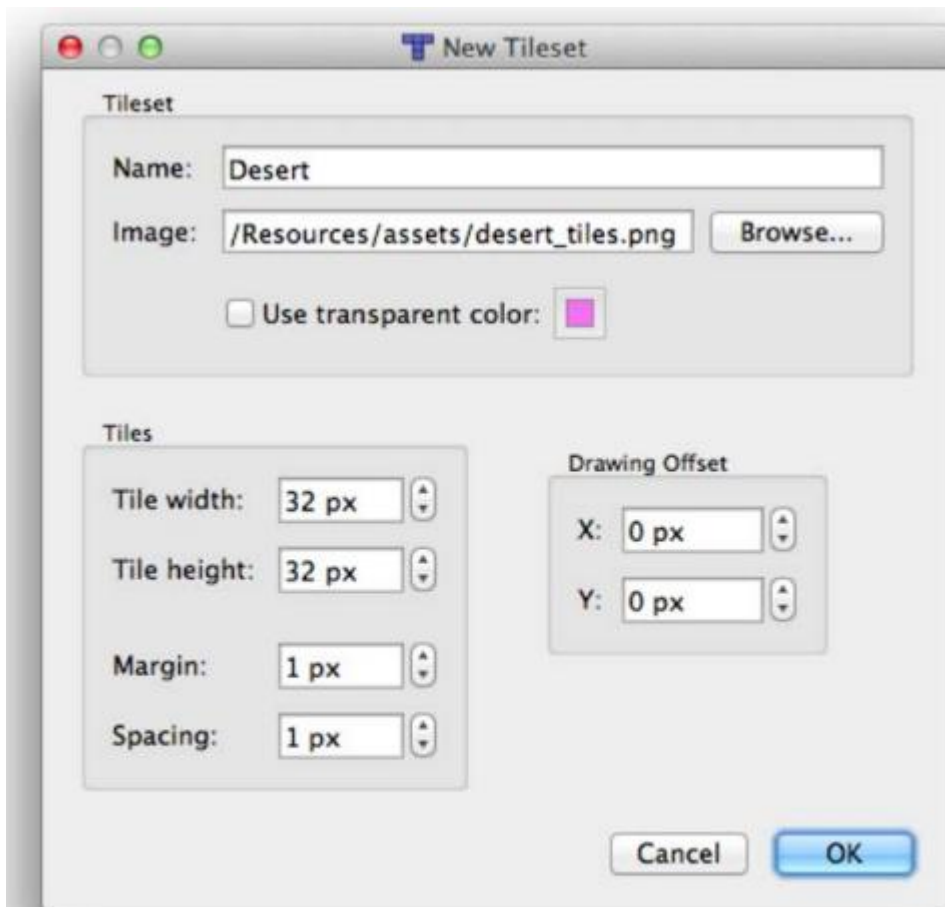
New Tileset

Tileset

Name: Desert

Image: /Resources/assets/desert_tiles.png Browse...

Use transparent color:

Tiles

Tile width: 32 px

Tile height: 32 px

Margin: 1 px

Spacing: 1 px

Drawing Offset

X: 0 px

Y: 0 px

Cancel OK